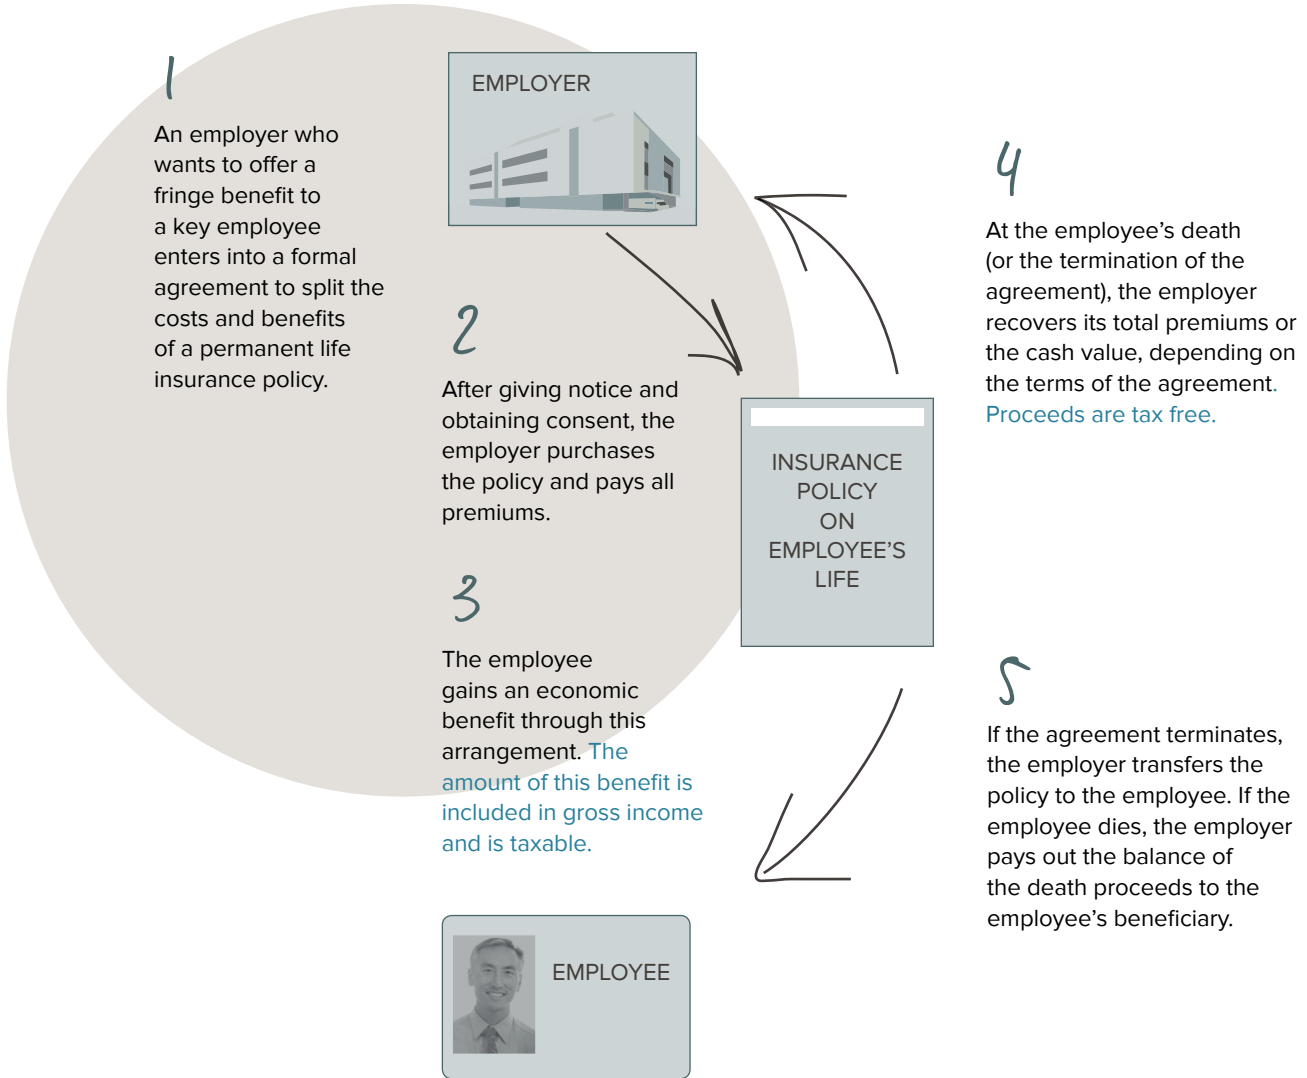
1

An employer who wants to offer a fringe benefit to a key employee enters into a formal agreement to split the costs and benefits of a permanent life insurance policy.

EMPLOYER

2

After giving notice and obtaining consent, the employer purchases the policy and pays all premiums.

3

The employee gains an economic benefit through this arrangement. The amount of this benefit is included in gross income and is taxable.

INSURANCE POLICY ON EMPLOYEE'S LIFE

4

At the employee's death (or the termination of the agreement), the employer recovers its total premiums or the cash value, depending on the terms of the agreement. Proceeds are tax free.

5

If the agreement terminates, the employer transfers the policy to the employee. If the employee dies, the employer pays out the balance of the death proceeds to the employee's beneficiary.

EMPLOYEE